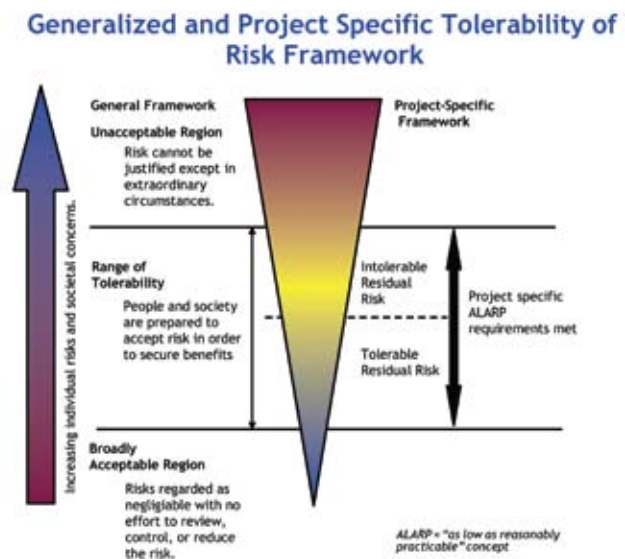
Generalized and Project Specific Tolerability of Risk Framework

General Framework

Unacceptable Region

Risk cannot be justified except in extraordinary circumstances.

Project-Specific Framework

Increasing individual risks and societal concerns.

Range of Tolerability

People and society are prepared to accept risk in order to secure benefits

Intolerable Residual Risk

Tolerable Residual Risk

Project specific ALARP requirements met

Broadly Acceptable Region

Risks regarded as negligible with no effort to review, control, or reduce the risk.

ALARP = "as low as reasonably practicable" concept